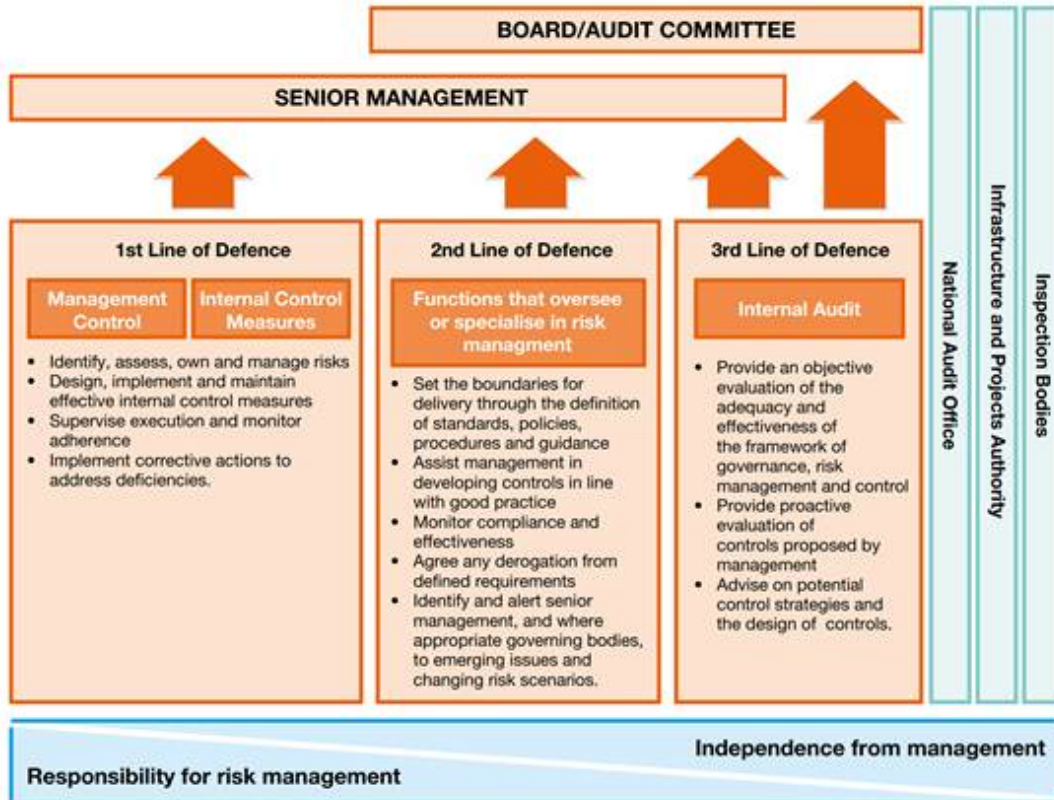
BOARD/AUDIT COMMITTEE

SENIOR MANAGEMENT

1st Line of Defence

Management Control

Internal Control Measures

- Identify, assess, own and manage risks
- Design, implement and maintain effective internal control measures
- Supervise execution and monitor adherence
- Implement corrective actions to address deficiencies.

2nd Line of Defence

Functions that oversee or specialise in risk managment

- Set the boundaries for delivery through the definition of standards, policies, procedures and guidance
- Assist management in developing controls in line with good practice
- Monitor compliance and effectiveness
- Agree any derogation from defined requirements
- Identify and alert senior management, and where appropriate governing bodies, to emerging issues and changing risk scenarios.

3rd Line of Defence

Internal Audit

- Provide an objective evaluation of the adequacy and effectiveness of the framework of governance, risk management and control
- Provide proactive evaluation of controls proposed by management
- Advise on potential control strategies and the design of controls.

National Audit Office

Infrastructure and Projects Authority

Inspection Bodies

Independence from management

Responsibility for risk management